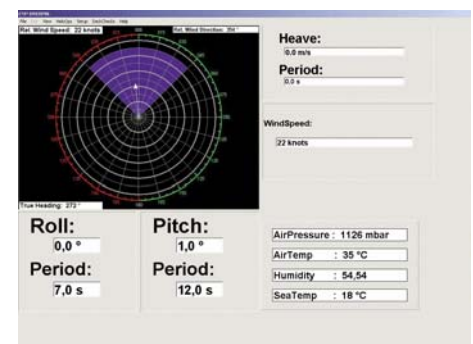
Rel. Wind Speed: 22 knots
Rel. Wind Direction: 354 °

True Heading: 273 °

Heave:
0,0 m/s
Period:
0,0 s

WindSpeed:
22 knots

Roll:
0,0 °
Period:
7,0 s

Pitch:
1,0 °
Period:
12,0 s

AirPressure : 1126 mbar
AirTemp : 35 °C
Humidity : 54,54
SeaTemp : 18 °C